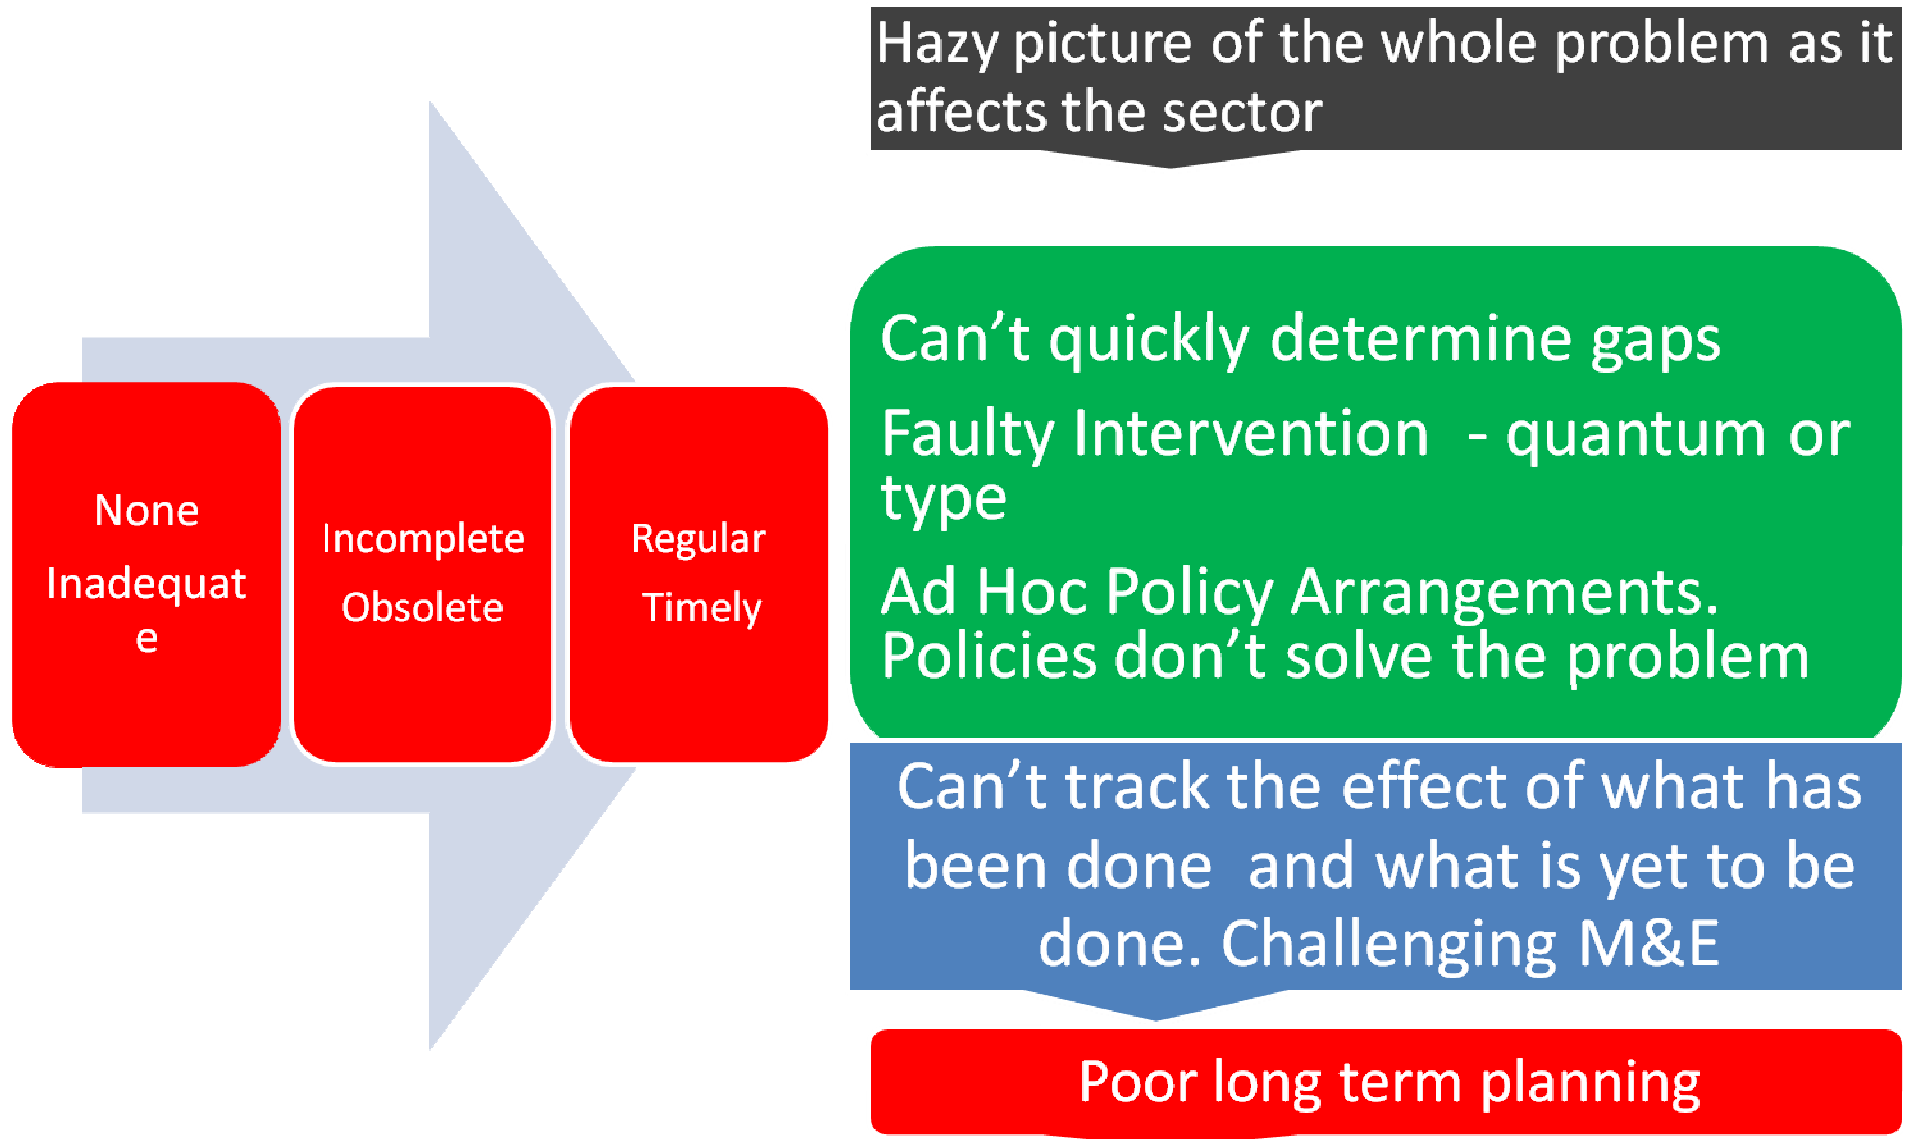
None

Inadequate

Incomplete

Obsolete

Regular

Timely

Hazy picture of the whole problem as it affects the sector

Can’t quickly determine gaps

Faulty Intervention - quantum or type

Ad Hoc Policy Arrangements. Policies don’t solve the problem

Can’t track the effect of what has been done and what is yet to be done. Challenging M&E

Poor long term planning